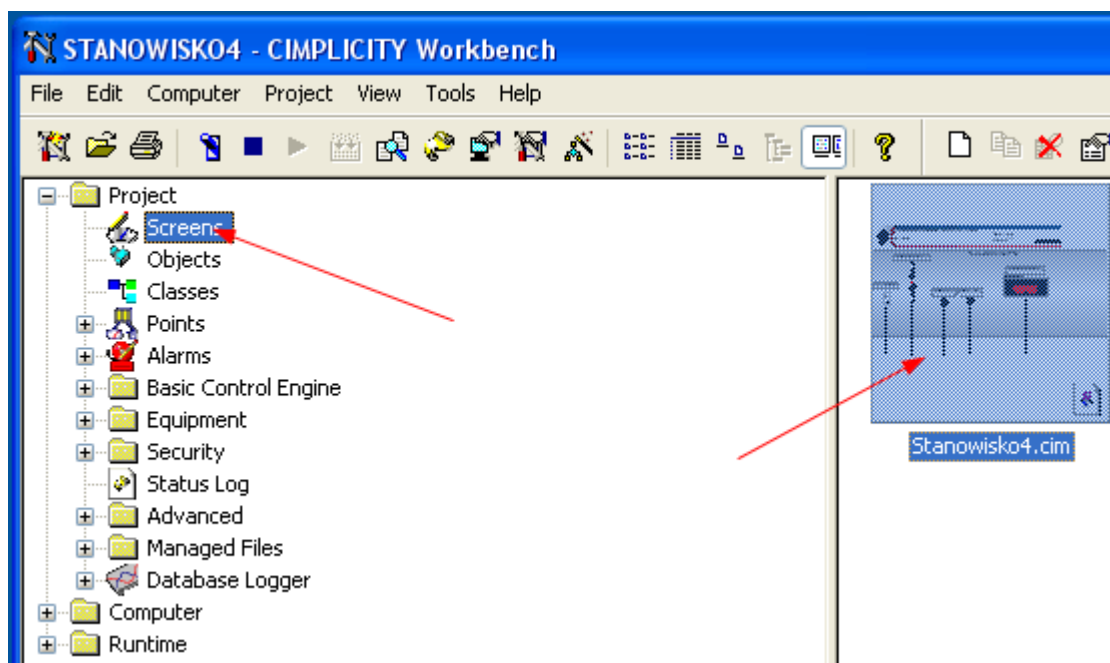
STANOWISKO4 - CIMPLICITY Workbench

File Edit Computer Project View Tools Help

Project
Screens
Objects
Classes
Points
Alarms
Basic Control Engine
Equipment
Security
Status Log
Advanced
Managed Files
Database Logger
Computer
Runtime

Stanowisko4.cim